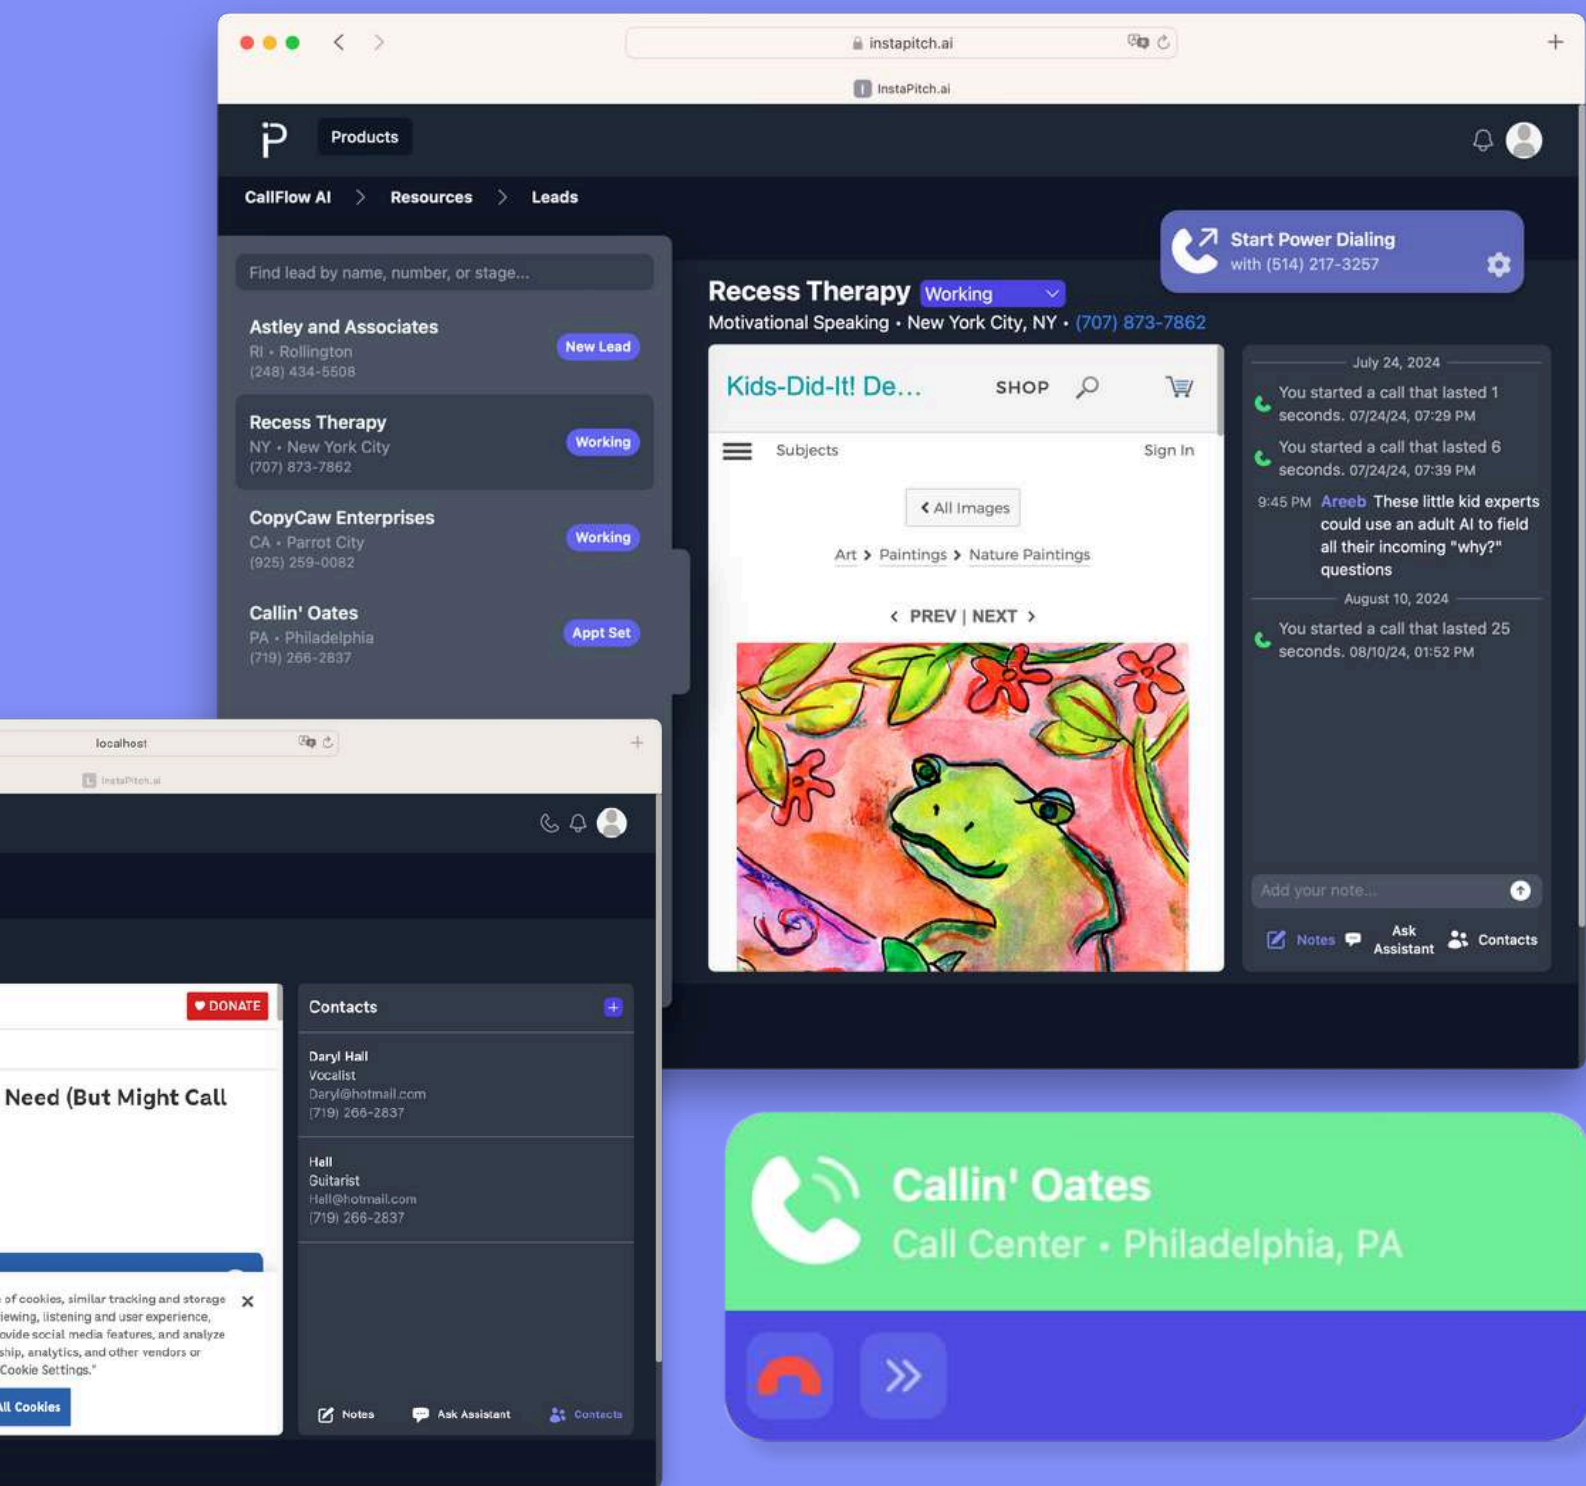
instapitch.ai

InstaPitch.ai

Products

CallFlow AI > Resources > Leads

Start Power Dialing
with (514) 217-3257

Find lead by name, number, or stage...

Astley and Associates
RI • Rollington
(248) 434-5508
New Lead

Recess Therapy
NY • New York City
(707) 873-7862
Working

CopyCaw Enterprises
CA • Parrot City
(925) 259-0082
Working

Callin' Oates
PA • Philadelphia
(719) 266-2837
Appt Set

Recess Therapy Working
Motivational Speaking • New York City, NY • (707) 873-7862

Kids-Did-It! De... SHOP

Subjects Sign In

All Images

Art > Paintings > Nature Paintings

PREV | NEXT

July 24, 2024

You started a call that lasted 1 seconds. 07/24/24, 07:29 PM

You started a call that lasted 6 seconds. 07/24/24, 07:39 PM

9:45 PM Areeb These little kid experts could use an adult AI to field all their incoming "why?" questions

August 10, 2024

You started a call that lasted 25 seconds. 08/10/24, 01:52 PM

Add your note...

Notes Ask Assistant Contacts

localhost

InstaPitch.ai

DONATE

Need (But Might Call

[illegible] of cookies, similar tracking and storage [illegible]iewing, listening and user experience, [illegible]ovide social media features, and analyze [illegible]ship, analytics, and other vendors or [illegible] Cookie Settings."

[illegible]ll Cookies

Contacts

Daryl Hall
Vocalist
Daryl@hotmail.com
(719) 266-2837

Hall
Guitarist
Hall@hotmail.com
(719) 266-2837

Notes Ask Assistant Contacts

Callin' Oates
Call Center • Philadelphia, PA